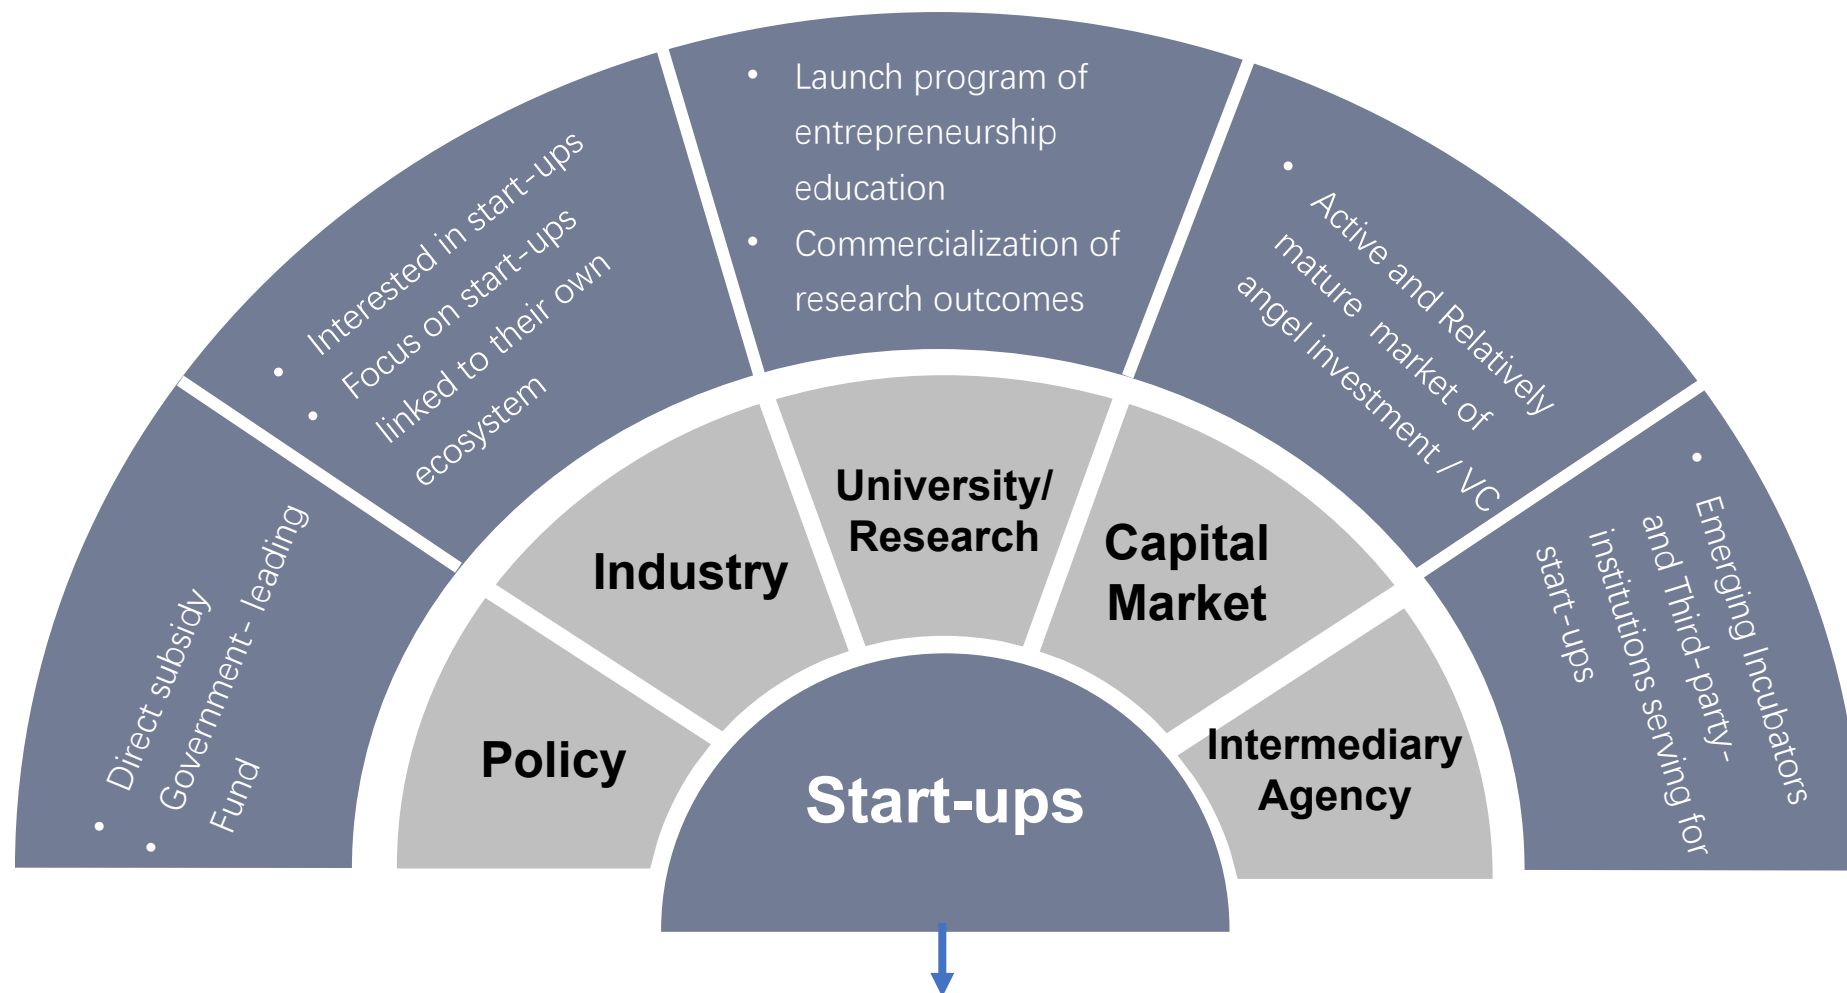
• Direct subsidy
• Government- leading Fund

• Interested in start-ups
• Focus on start-ups linked to their own ecosystem

• Launch program of entrepreneurship education
• Commercialization of research outcomes

• Active and Relatively mature market of angel investment / VC

• Emerging Incubators and Third-party-institutions serving for start-ups

Policy

Industry

University/ Research

Capital Market

Intermediary Agency

Start-ups